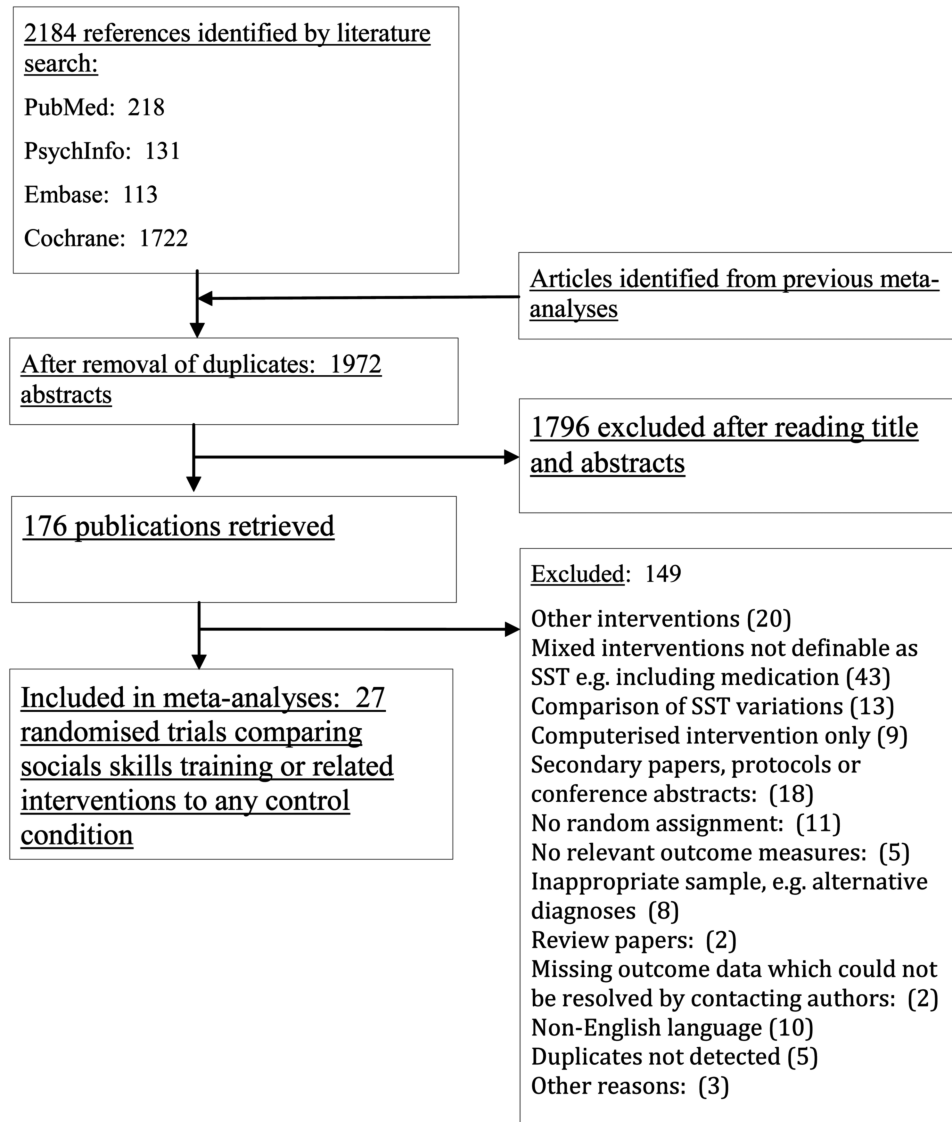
2184 references identified by literature search:

PubMed: 218

PsychInfo: 131

Embase: 113

Cochrane: 1722

Articles identified from previous meta-analyses

After removal of duplicates: 1972 abstracts

1796 excluded after reading title and abstracts

176 publications retrieved

Excluded: 149

Other interventions (20)
Mixed interventions not definable as SST e.g. including medication (43)
Comparison of SST variations (13)
Computerised intervention only (9)
Secondary papers, protocols or conference abstracts: (18)
No random assignment: (11)
No relevant outcome measures: (5)
Inappropriate sample, e.g. alternative diagnoses (8)
Review papers: (2)
Missing outcome data which could not be resolved by contacting authors: (2)
Non-English language (10)
Duplicates not detected (5)
Other reasons: (3)

Included in meta-analyses: 27 randomised trials comparing socials skills training or related interventions to any control condition